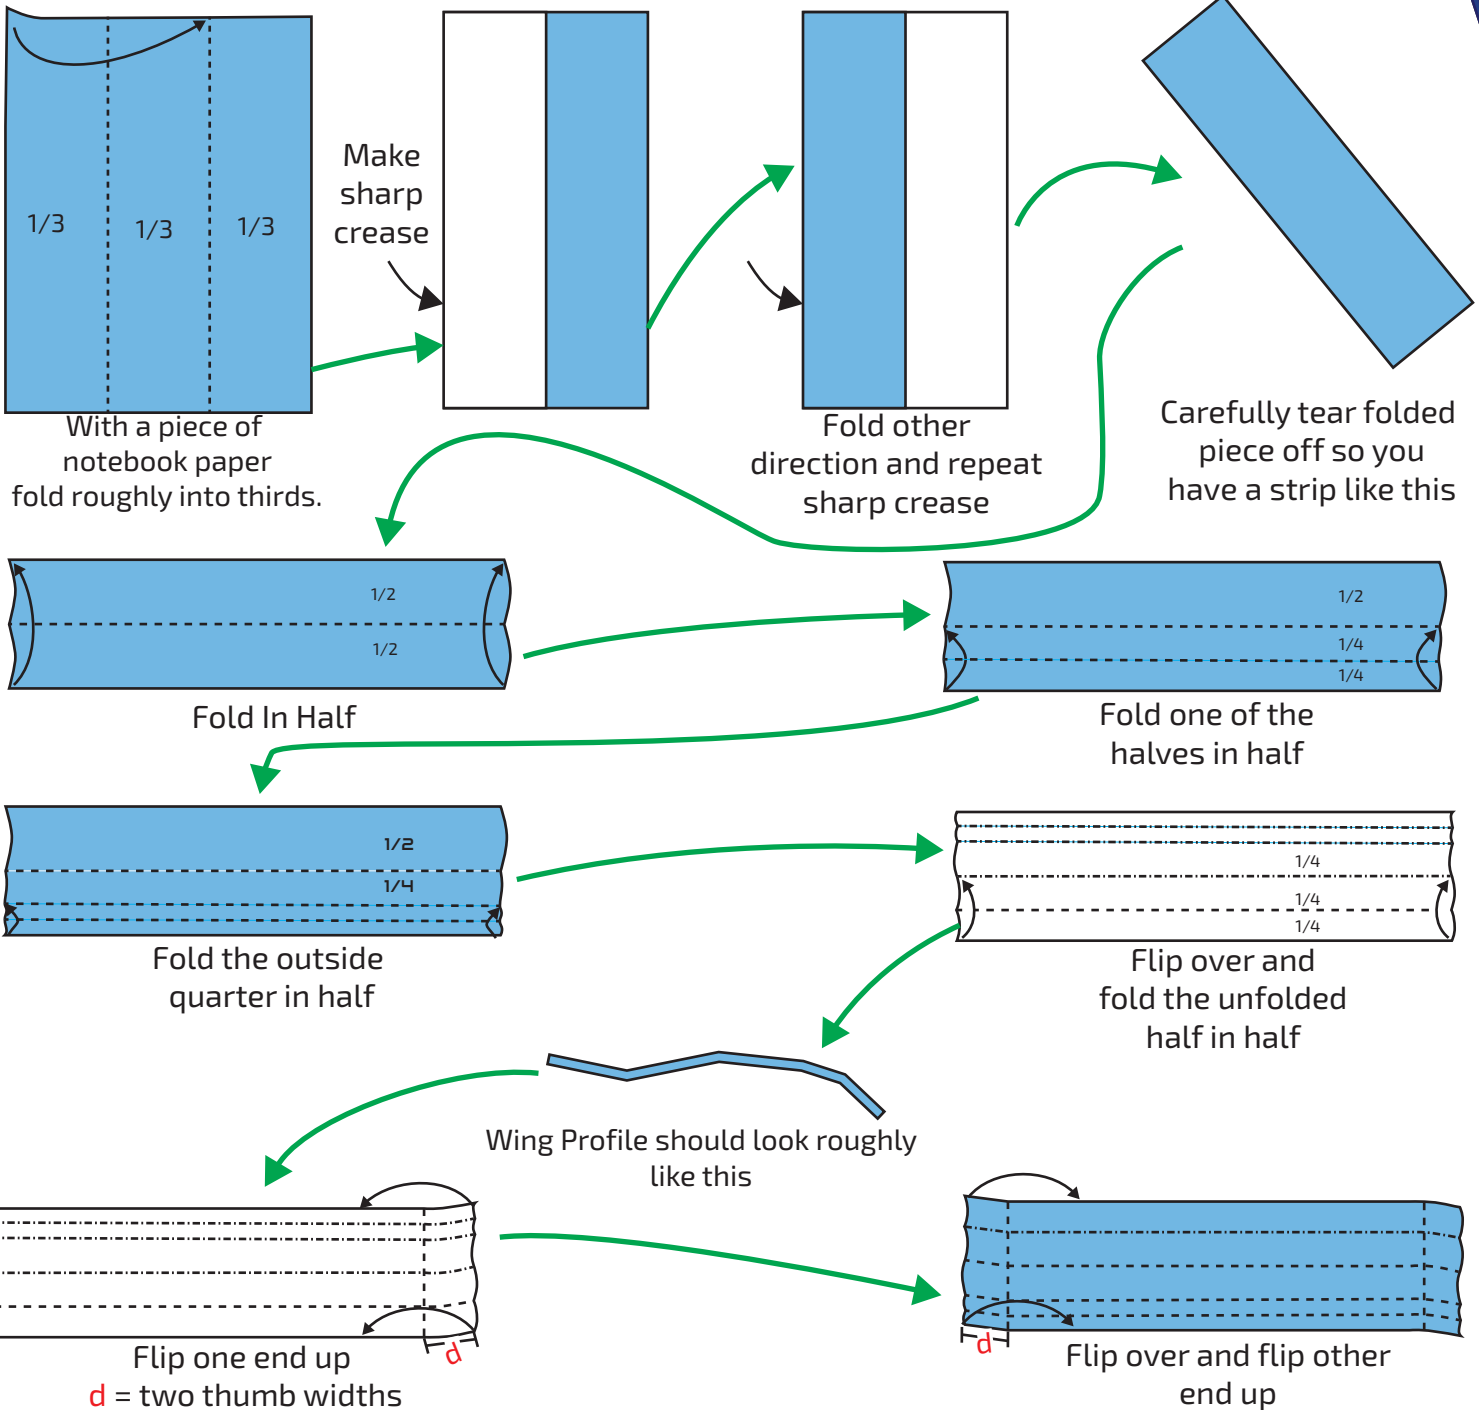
1/3 1/3 1/3

With a piece of notebook paper fold roughly into thirds.

Make sharp crease

Fold other direction and repeat sharp crease

Carefully tear folded piece off so you have a strip like this

1/2
1/2

Fold In Half

1/2
1/4
1/4

Fold one of the halves in half

1/2
1/4

Fold the outside quarter in half

1/4
1/4
1/4

Flip over and fold the unfolded half in half

Wing Profile should look roughly like this

d

Flip one end up
d = two thumb widths

d

Flip over and flip other end up